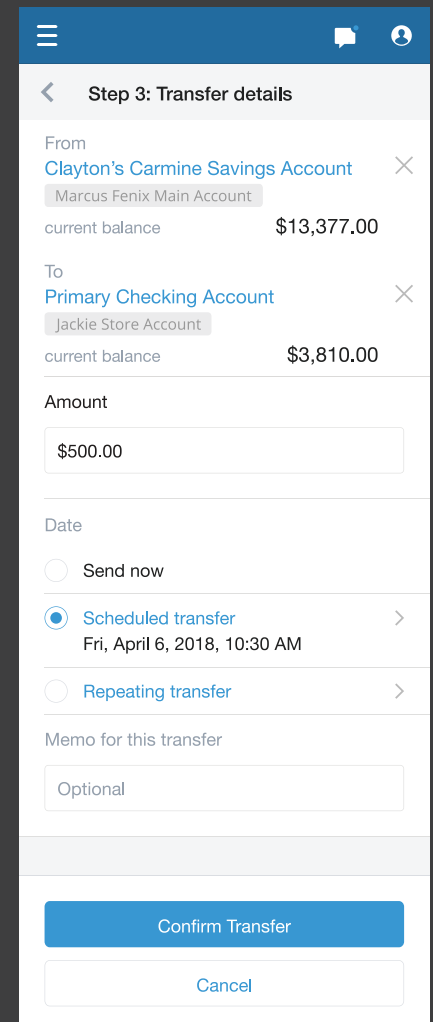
Step 3: Transfer details

From
Clayton's Carmine Savings Account
Marcus Fenix Main Account
current balance $13,377.00

To
Primary Checking Account
Jackie Store Account
current balance $3,810.00

Amount
$500.00

Date
Send now
Scheduled transfer
Fri, April 6, 2018, 10:30 AM
Repeating transfer

Memo for this transfer
Optional

Confirm Transfer
Cancel